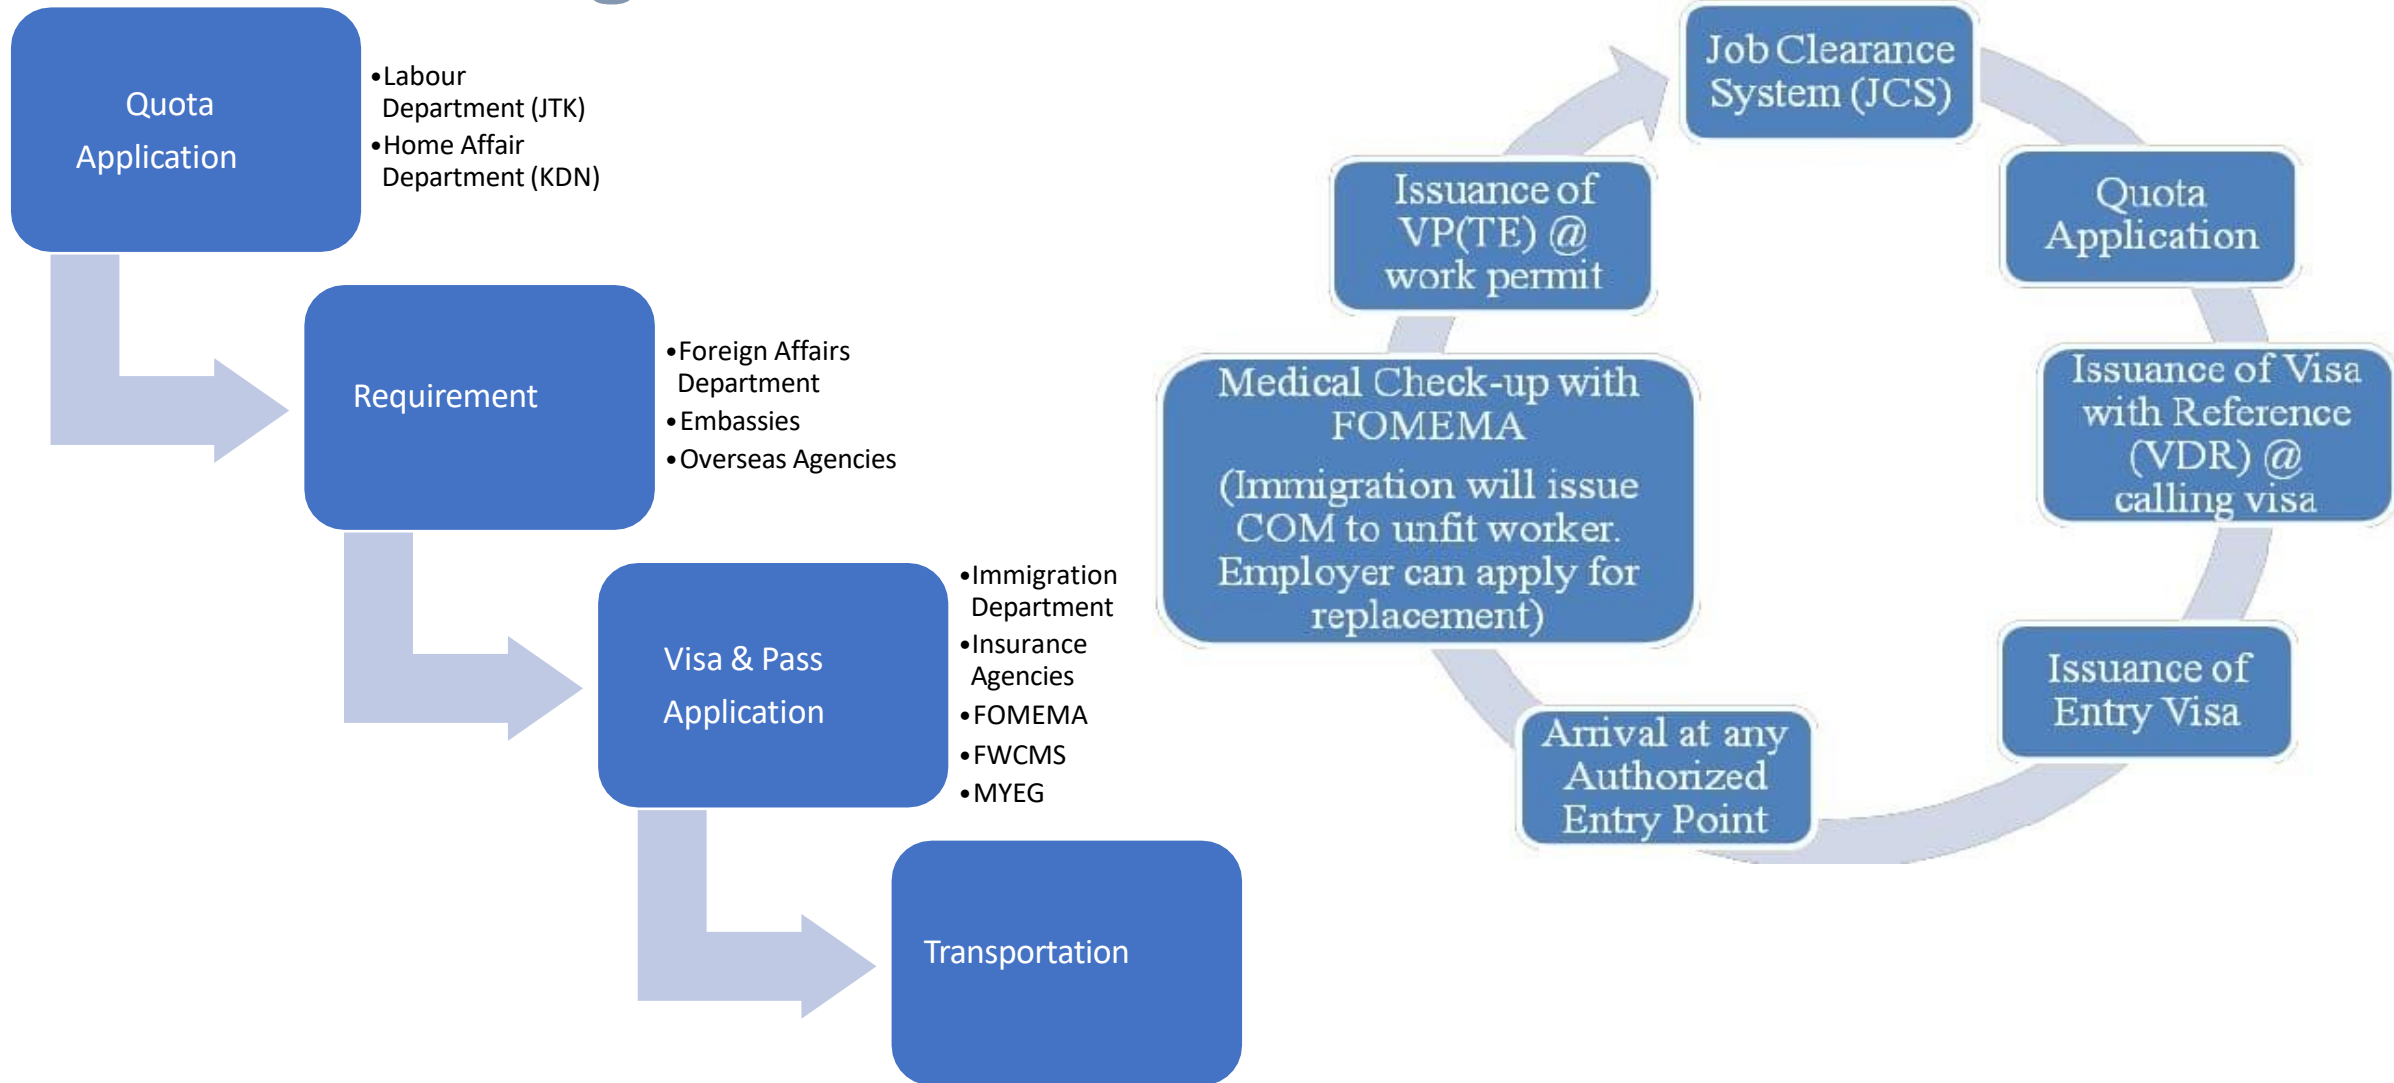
Quota Application

• Labour Department (JTK)
• Home Affair Department (KDN)

Requirement

• Foreign Affairs Department
• Embassies
• Overseas Agencies

Visa & Pass Application

• Immigration Department
• Insurance Agencies
• FOMEMA
• FWCMS
• MYEG

Transportation

Job Clearance System (JCS)

Quota Application

Issuance of Visa with Reference (VDR) @ calling visa

Issuance of Entry Visa

Arrival at any Authorized Entry Point

Medical Check-up with FOMEMA
(Immigration will issue COM to unfit worker. Employer can apply for replacement)

Issuance of VP(TE) @ work permit